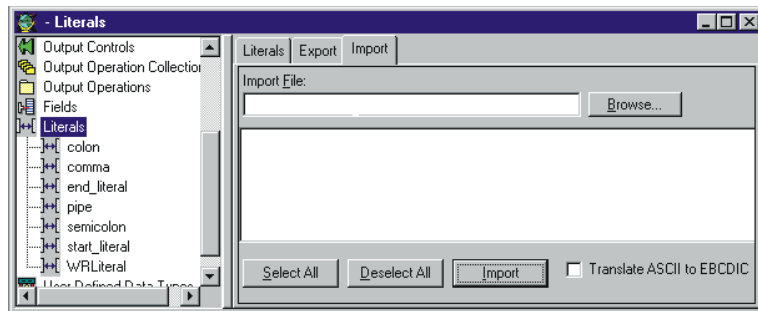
- Literals

Output Controls
Output Operation Collectio
Output Operations
Fields
Literals
colon
comma
end_literal
pipe
semicolon
start_literal
WRLiteral
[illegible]

Literals | Export | Import

Import File:

Browse...

Select All
Deselect All
Import
Translate ASCII to EBCDIC